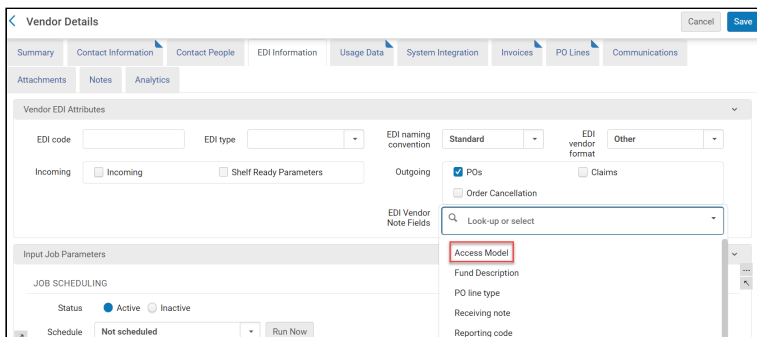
Vendor Details

Cancel Save

Summary Contact Information Contact People EDI Information Usage Data System Integration Invoices PO Lines Communications

Attachments Notes Analytics

Vendor EDI Attributes

EDI code

EDI type

EDI naming convention Standard

EDI vendor format Other

Incoming Incoming Shelf Ready Parameters

Outgoing POs Claims

Order Cancellation

EDI Vendor Note Fields Look-up or select

Access Model
Fund Description
PO line type
Receiving note
Reporting code

Input Job Parameters

JOB SCHEDULING

Status Active Inactive

Schedule Not scheduled Run Now